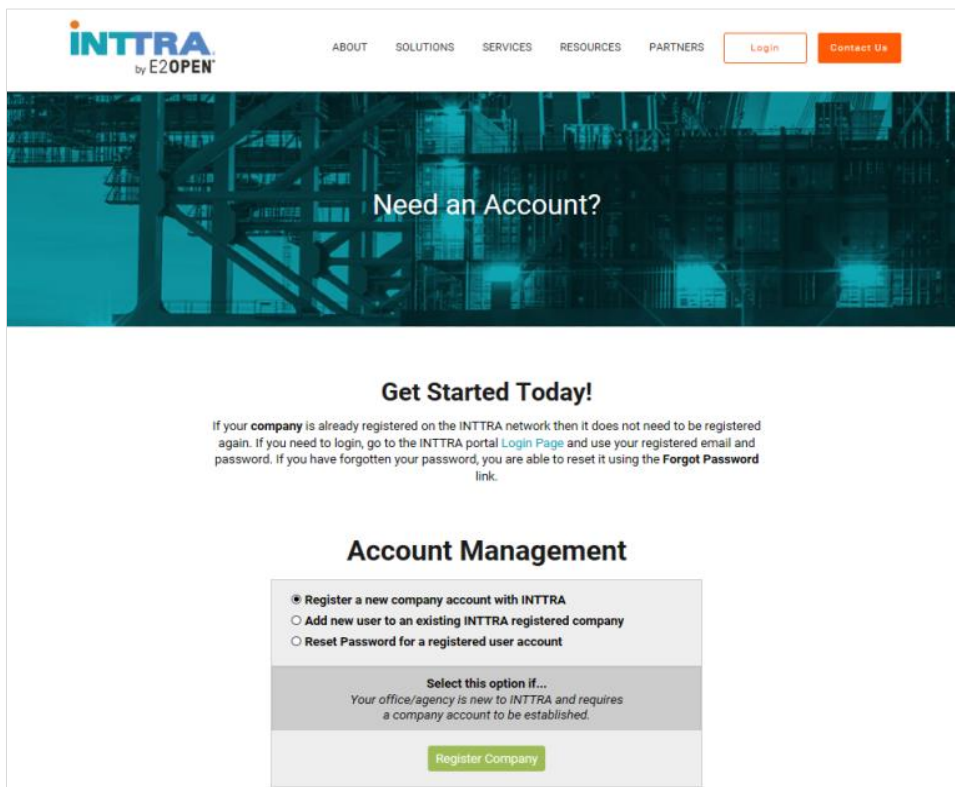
INTTRA by E2OPEN

ABOUT SOLUTIONS SERVICES RESOURCES PARTNERS Login Contact Us

Need an Account?

Get Started Today!

If your company is already registered on the INTTRA network then it does not need to be registered again. If you need to login, go to the INTTRA portal Login Page and use your registered email and password. If you have forgotten your password, you are able to reset it using the Forgot Password link.

Account Management

Register a new company account with INTTRA
Add new user to an existing INTTRA registered company
Reset Password for a registered user account

Select this option if...
Your office/agency is new to INTTRA and requires a company account to be established.

Register Company